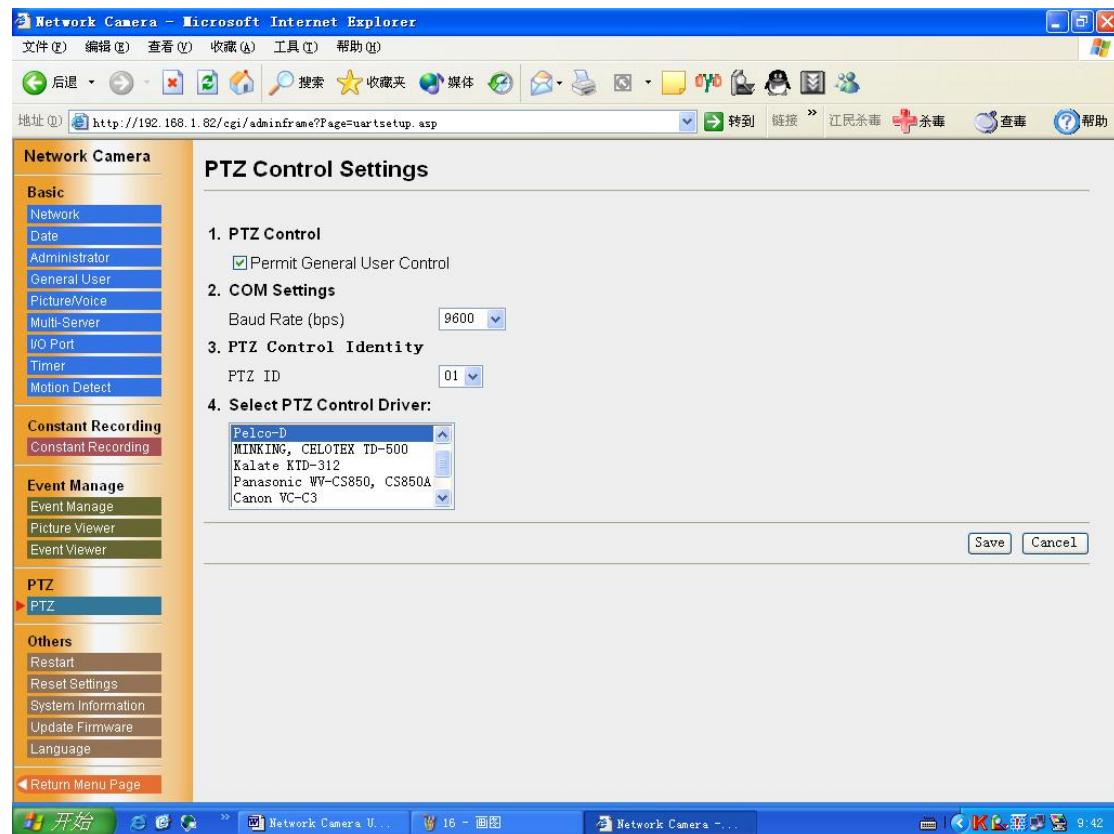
Network Camera - Microsoft Internet Explorer

文件(F) 编辑(E) 查看(V) 收藏(A) 工具(T) 帮助(H)

后退 搜索 收藏夹 媒体

地址(D) http://192.168.1.82/cgi/adminframe?Page=uartsetup.asp 转到 链接 江民杀毒 杀毒 查毒 帮助

Network Camera

Basic
Network
Date
Administrator
General User
Picture/Voice
Multi-Server
I/O Port
Timer
Motion Detect

Constant Recording
Constant Recording

Event Manage
Event Manage
Picture Viewer
Event Viewer

PTZ
PTZ

Others
Restart
Reset Settings
System Information
Update Firmware
Language

Return Menu Page

PTZ Control Settings

1. PTZ Control
Permit General User Control

2. COM Settings
Baud Rate (bps) 9600

3. PTZ Control Identity
PTZ ID 01

4. Select PTZ Control Driver:
Pelco-D
MINKING, CELOTEX TD-500
Kalate KTD-312
Panasonic WV-CS850, CS850A
Canon VC-C3

Save Cancel

开始 Network Camera U... 16 - 画图 Network Camera -... 9:42